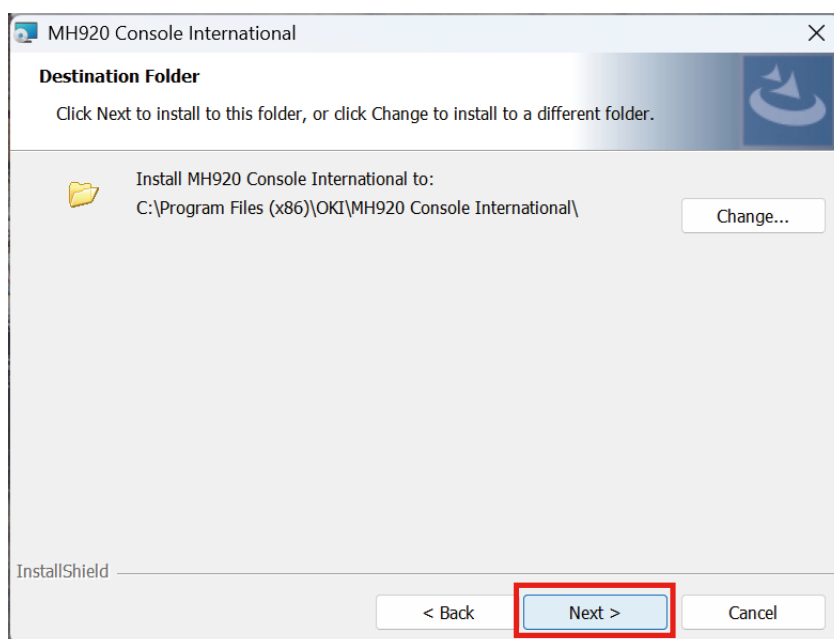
MH920 Console International

Destination Folder

Click Next to install to this folder, or click Change to install to a different folder.

Install MH920 Console International to:
C:\Program Files (x86)\OKI\MH920 Console International\

Change...

InstallShield

< Back

Next >

Cancel